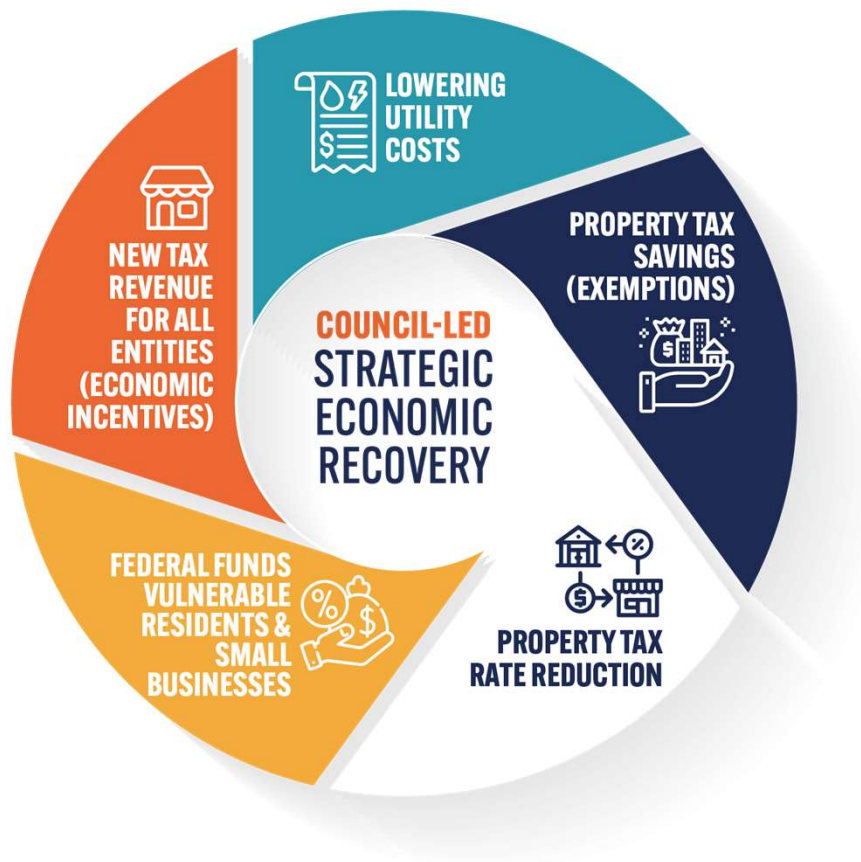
LOWERING UTILITY COSTS

PROPERTY TAX SAVINGS (EXEMPTIONS)

COUNCIL-LED STRATEGIC ECONOMIC RECOVERY

NEW TAX REVENUE FOR ALL ENTITIES (ECONOMIC INCENTIVES)

PROPERTY TAX RATE REDUCTION

FEDERAL FUNDS VULNERABLE RESIDENTS & SMALL BUSINESSES